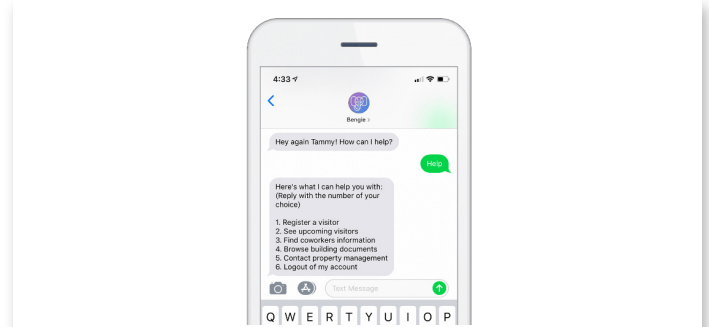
4:33

Bengie >

Hey again Tammy! How can I help?

Help

Here's what I can help you with:
(Reply with the number of your choice)

1. Register a visitor
2. See upcoming visitors
3. Find coworkers information
4. Browse building documents
5. Contact property management
6. Logout of my account

Text Message

Q W E R T Y U I O P